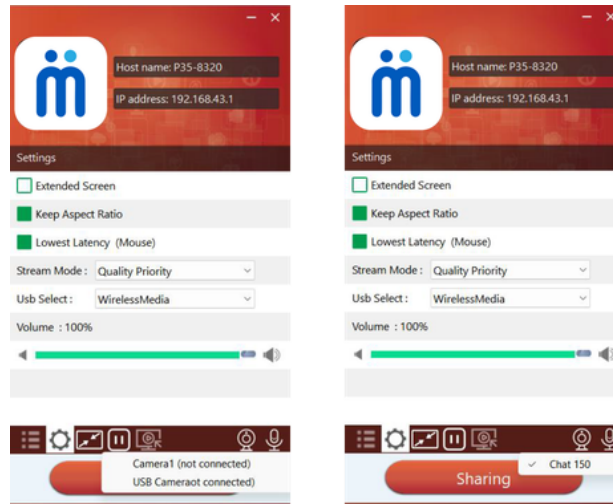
Host name: P35-8320
IP address: 192.168.43.1
Settings
Extended Screen
Keep Aspect Ratio
Lowest Latency (Mouse)
Stream Mode : Quality Priority
Usb Select : WirelessMedia
Volume : 100%
Camera1 (not connected)
USB Cameraot connected)

Host name: P35-8320
IP address: 192.168.43.1
Settings
Extended Screen
Keep Aspect Ratio
Lowest Latency (Mouse)
Stream Mode : Quality Priority
Usb Select : WirelessMedia
Volume : 100%
Sharing
Chat 150